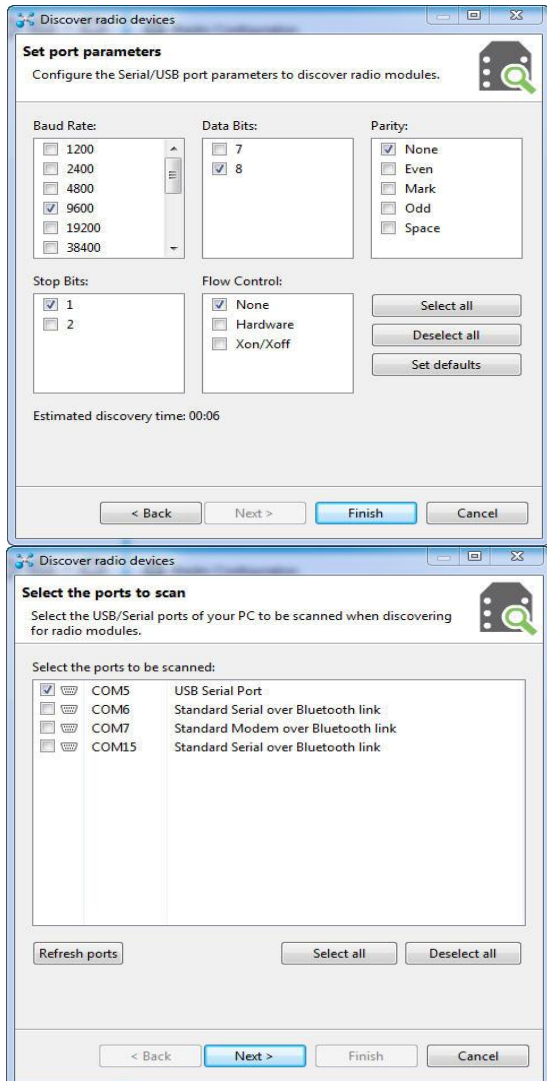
Discover radio devices

Set port parameters

Configure the Serial/USB port parameters to discover radio modules.

Baud Rate:
1200
2400
4800
9600
19200
38400

Data Bits:
7
8

Parity:
None
Even
Mark
Odd
Space

Stop Bits:
1
2

Flow Control:
None
Hardware
Xon/Xoff

Select all
Deselect all
Set defaults

Estimated discovery time: 00:06

< Back
Next >
Finish
Cancel

Discover radio devices

Select the ports to scan

Select the USB/Serial ports of your PC to be scanned when discovering for radio modules.

Select the ports to be scanned:

| | |
|---|---|
| COM5 | USB Serial Port |
| COM6 | Standard Serial over Bluetooth link |
| COM7 | Standard Modem over Bluetooth link |
| COM15 | Standard Serial over Bluetooth link |

Refresh ports
Select all
Deselect all

< Back
Next >
Finish
Cancel